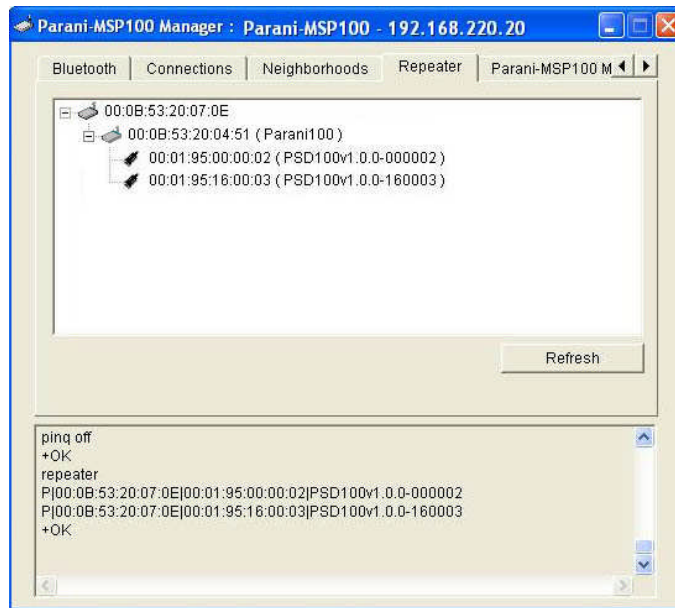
Parani-MSP100 Manager : Parani-MSP100 - 192.168.220.20

Bluetooth | Connections | Neighborhoods | Repeater | Parani-MSP100 M

00:0B:53:20:07:0E
00:0B:53:20:04:51 ( Parani100 )
00:01:95:00:00:02 ( PSD100v1.0.0-000002 )
00:01:95:16:00:03 ( PSD100v1.0.0-160003 )

Refresh

ping off
+OK
repeater
P|00:0B:53:20:07:0E|00:01:95:00:00:02|PSD100v1.0.0-000002
P|00:0B:53:20:07:0E|00:01:95:16:00:03|PSD100v1.0.0-160003
+OK